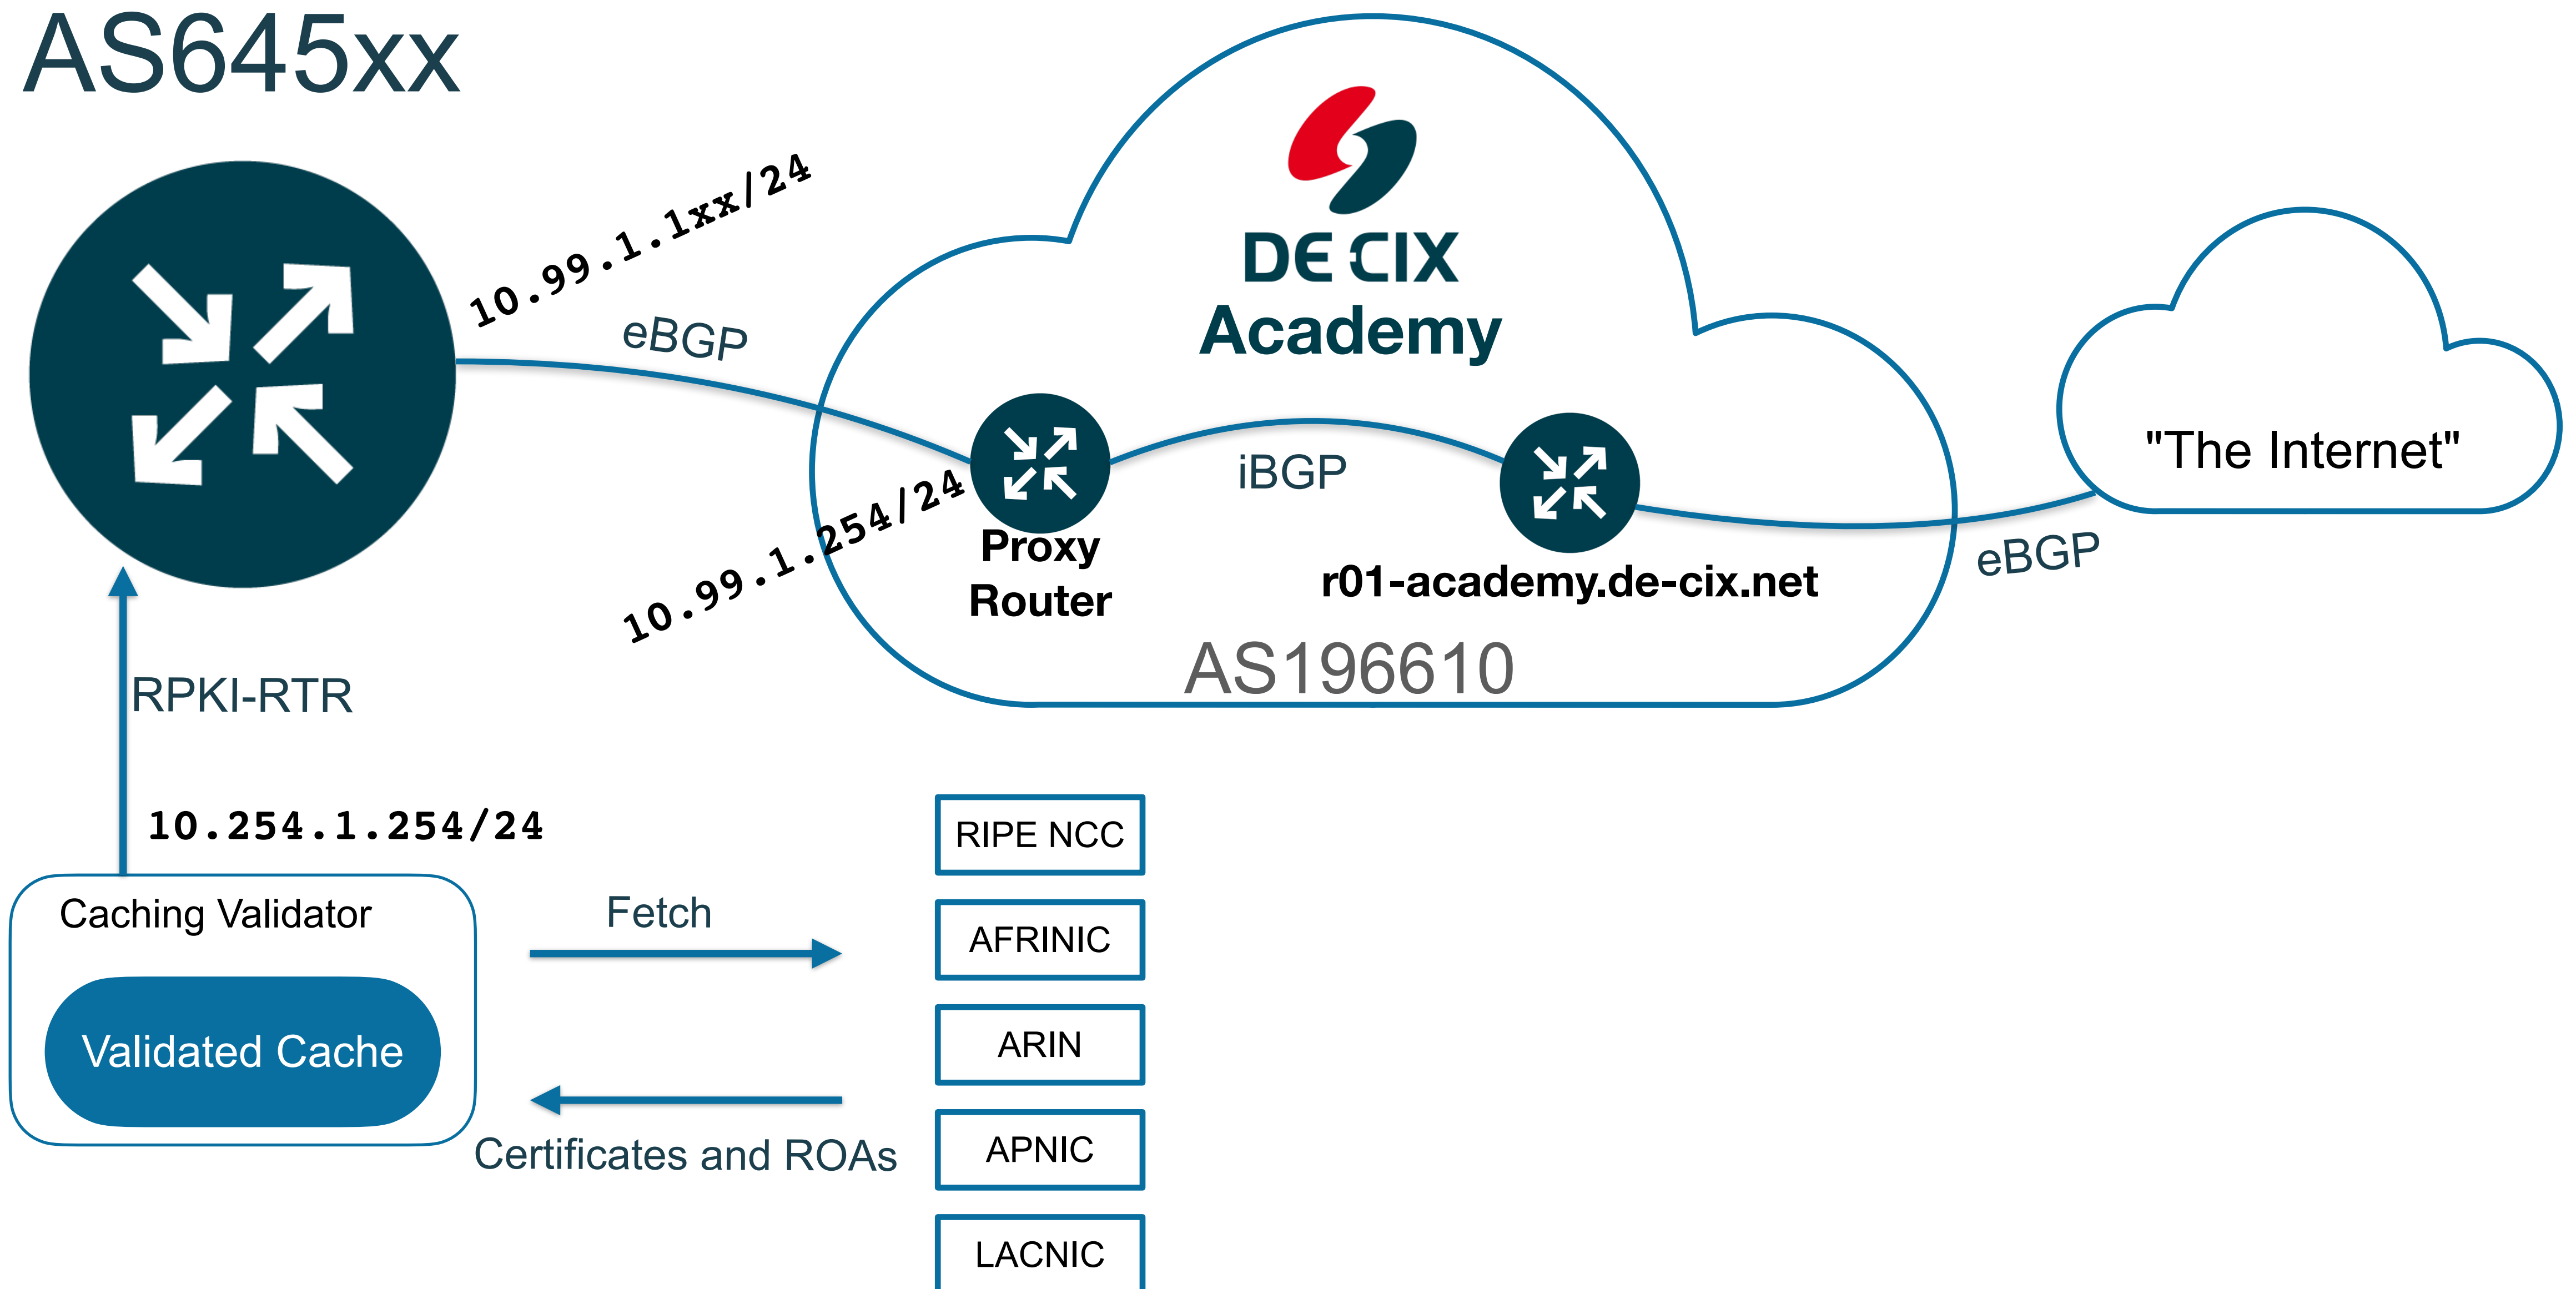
AS645xx

10.99.1.1xx/24

eBGP

DE CIX
Academy

10.99.1.254/24

Proxy Router

iBGP

r01-academy.de-cix.net

AS196610

"The Internet"

eBGP

RPKI-RTR

10.254.1.254/24

Caching Validator

Validated Cache

Fetch

Certificates and ROAs

RIPE NCC

AFRINIC

ARIN

APNIC

LACNIC